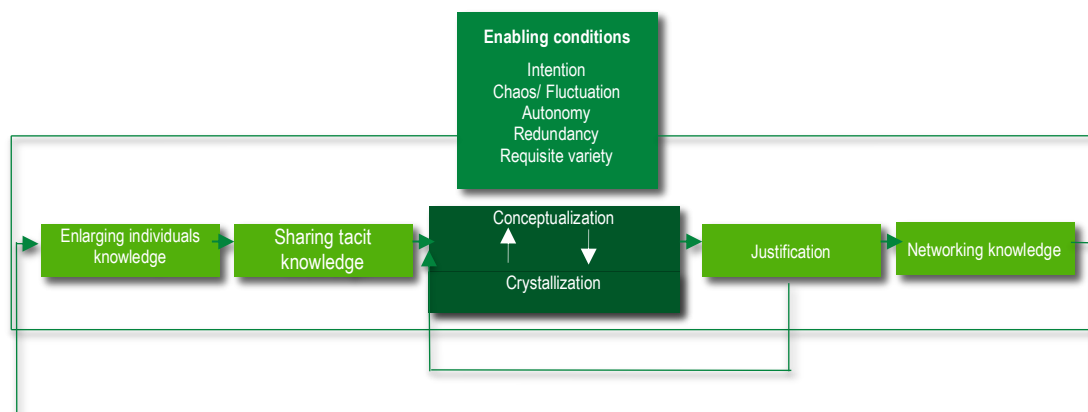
Enabling conditions
Intention
Chaos/ Fluctuation
Autonomy
Redundancy
Requisite variety

Enlarging individuals knowledge

Sharing tacit knowledge

Conceptualization

Crystallization

Justification

Networking knowledge